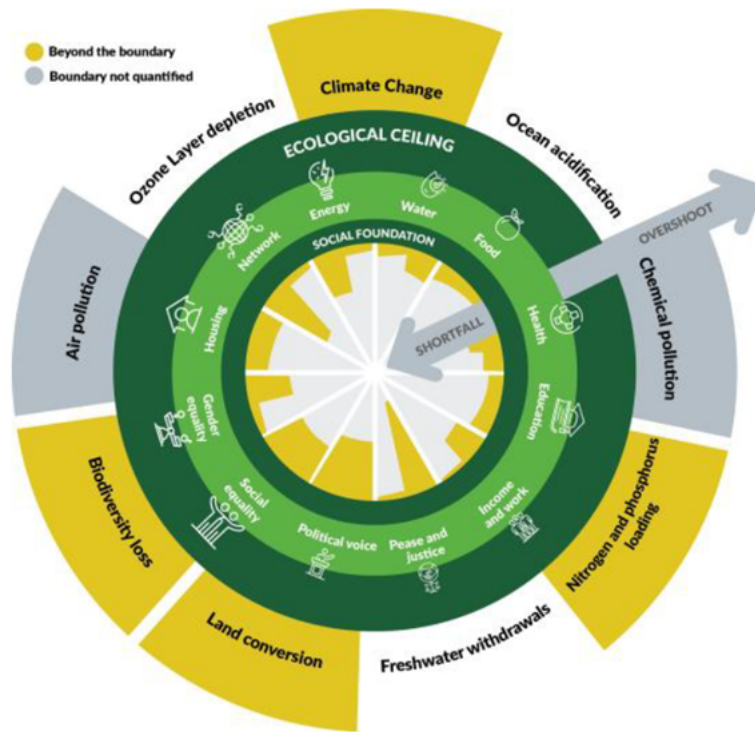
Beyond the boundary
Boundary not quantified

Climate Change
Ozone Layer depletion
Ocean acidification
ECOLOGICAL CEILING
Energy
Water
Food
Network
SOCIAL FOUNDATION
OVERSHOOT
Air pollution
Housing
Health
Chemical pollution
SHORTFALL
Gender equality
Education
Social equality
Income and work
Biodiversity loss
Political voice
Pease and justice
Nitrogen and phosphorus loading
Land conversion
Freshwater withdrawals